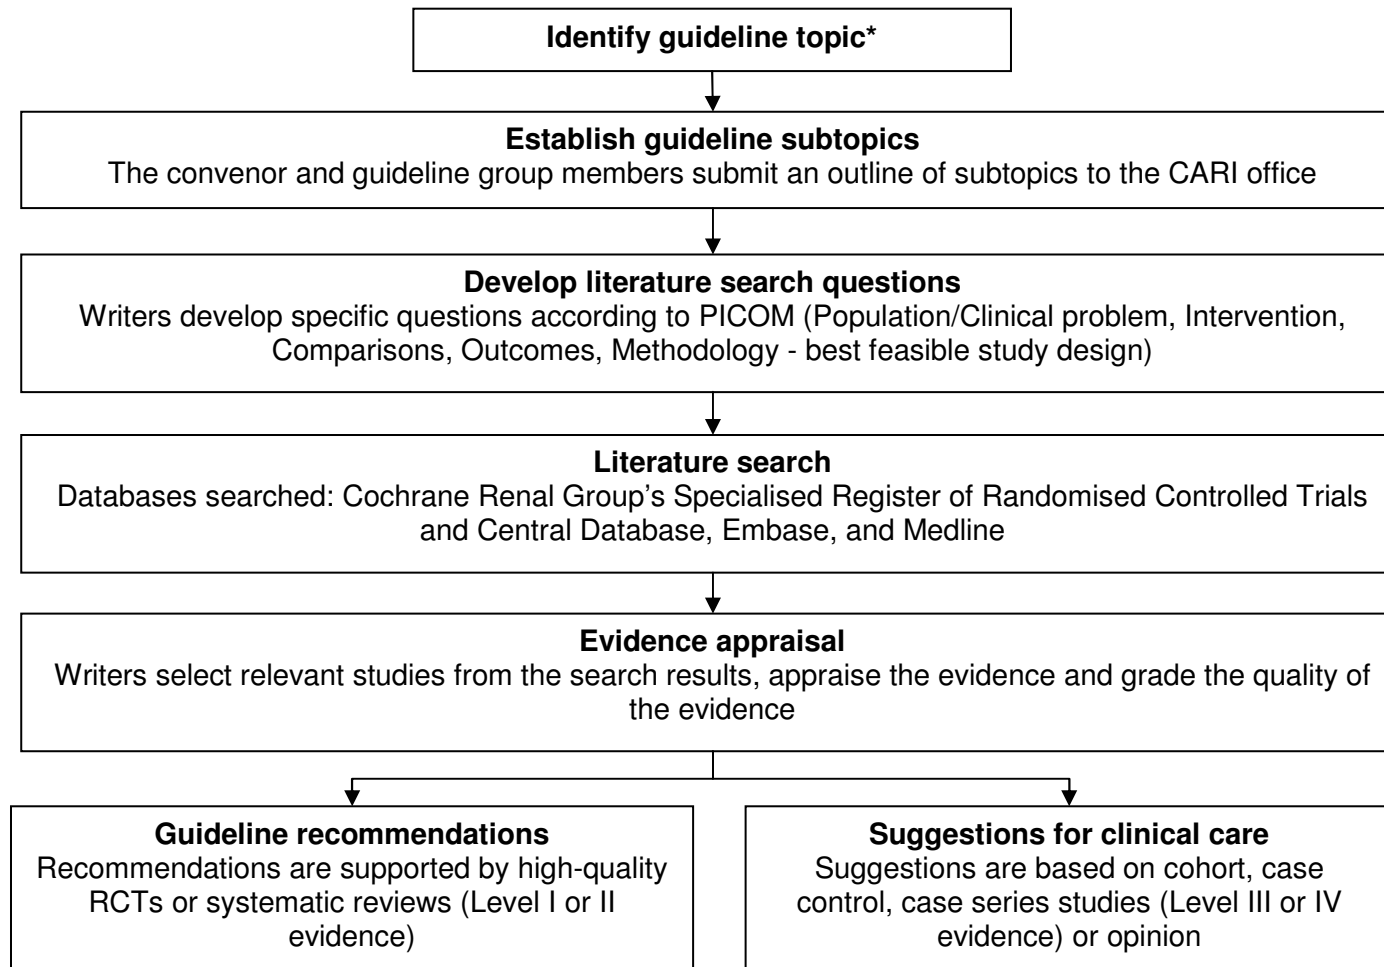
Identify guideline topic*

Establish guideline subtopics
The convenor and guideline group members submit an outline of subtopics to the CARI office

Develop literature search questions
Writers develop specific questions according to PICOM (Population/Clinical problem, Intervention, Comparisons, Outcomes, Methodology - best feasible study design)

Literature search
Databases searched: Cochrane Renal Group's Specialised Register of Randomised Controlled Trials and Central Database, Embase, and Medline

Evidence appraisal
Writers select relevant studies from the search results, appraise the evidence and grade the quality of the evidence

Guideline recommendations
Recommendations are supported by high-quality RCTs or systematic reviews (Level I or II evidence)

Suggestions for clinical care
Suggestions are based on cohort, case control, case series studies (Level III or IV evidence) or opinion